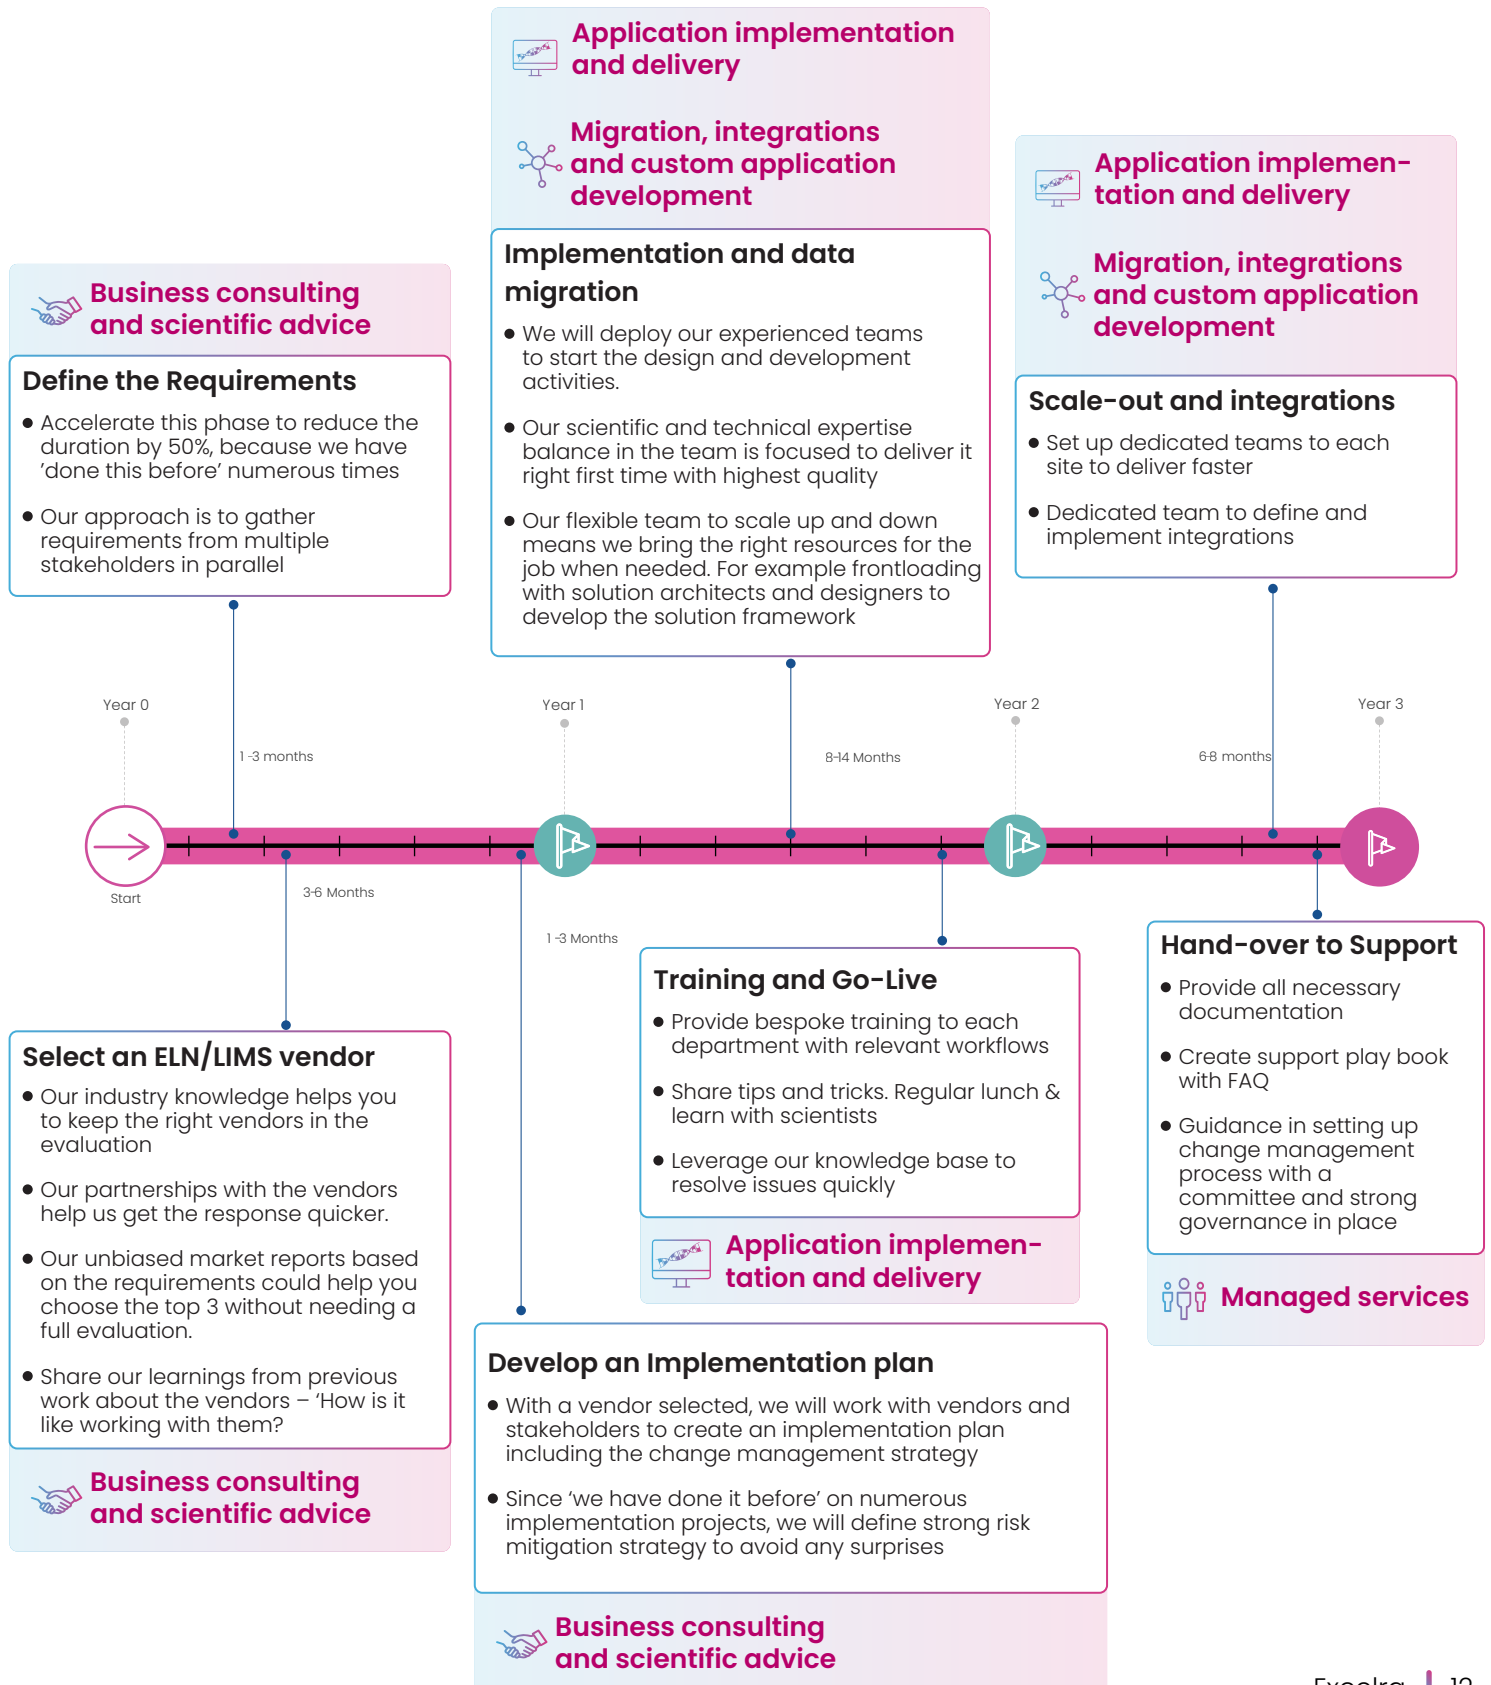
Application implementation and delivery

Migration, integrations and custom application development

Implementation and data migration

- We will deploy our experienced teams to start the design and development activities.
- Our scientific and technical expertise balance in the team is focused to deliver it right first time with highest quality
- Our flexible team to scale up and down means we bring the right resources for the job when needed. For example frontloading with solution architects and designers to develop the solution framework

Application implementation and delivery

Migration, integrations and custom application development

Scale-out and integrations

- Set up dedicated teams to each site to deliver faster
- Dedicated team to define and implement integrations

Business consulting and scientific advice

Define the Requirements

- Accelerate this phase to reduce the duration by 50%, because we have 'done this before' numerous times
- Our approach is to gather requirements from multiple stakeholders in parallel

Year 0

1 -3 months

Year 1

8-14 Months

Year 2

6-8 months

Year 3

Start

3-6 Months

1 -3 Months

Training and Go-Live

- Provide bespoke training to each department with relevant workflows
- Share tips and tricks. Regular lunch & learn with scientists
- Leverage our knowledge base to resolve issues quickly

Application implementation and delivery

Hand-over to Support

- Provide all necessary documentation
- Create support play book with FAQ
- Guidance in setting up change management process with a committee and strong governance in place

Managed services

Select an ELN/LIMS vendor

- Our industry knowledge helps you to keep the right vendors in the evaluation
- Our partnerships with the vendors help us get the response quicker.
- Our unbiased market reports based on the requirements could help you choose the top 3 without needing a full evaluation.
- Share our learnings from previous work about the vendors – 'How is it like working with them?

Business consulting and scientific advice

Develop an Implementation plan

- With a vendor selected, we will work with vendors and stakeholders to create an implementation plan including the change management strategy
- Since 'we have done it before' on numerous implementation projects, we will define strong risk mitigation strategy to avoid any surprises

Business consulting and scientific advice

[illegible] 12